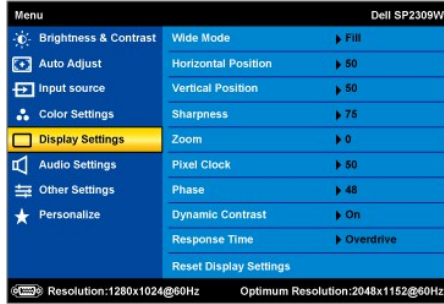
Menu

Dell SP2309W

Brightness & Contrast
Auto Adjust
Input source
Color Settings
Display Settings
Audio Settings
Other Settings
Personalize

| | |
|---|---|
| Wide Mode | Fill |
| Horizontal Position | 50 |
| Vertical Position | 50 |
| Sharpness | 75 |
| Zoom | 0 |
| Pixel Clock | 50 |
| Phase | 48 |
| Dynamic Contrast | On |
| Response Time | Overdrive |
| Reset Display Settings | |

Resolution:1280x1024@60Hz

Optimum Resolution:2048x1152@60Hz